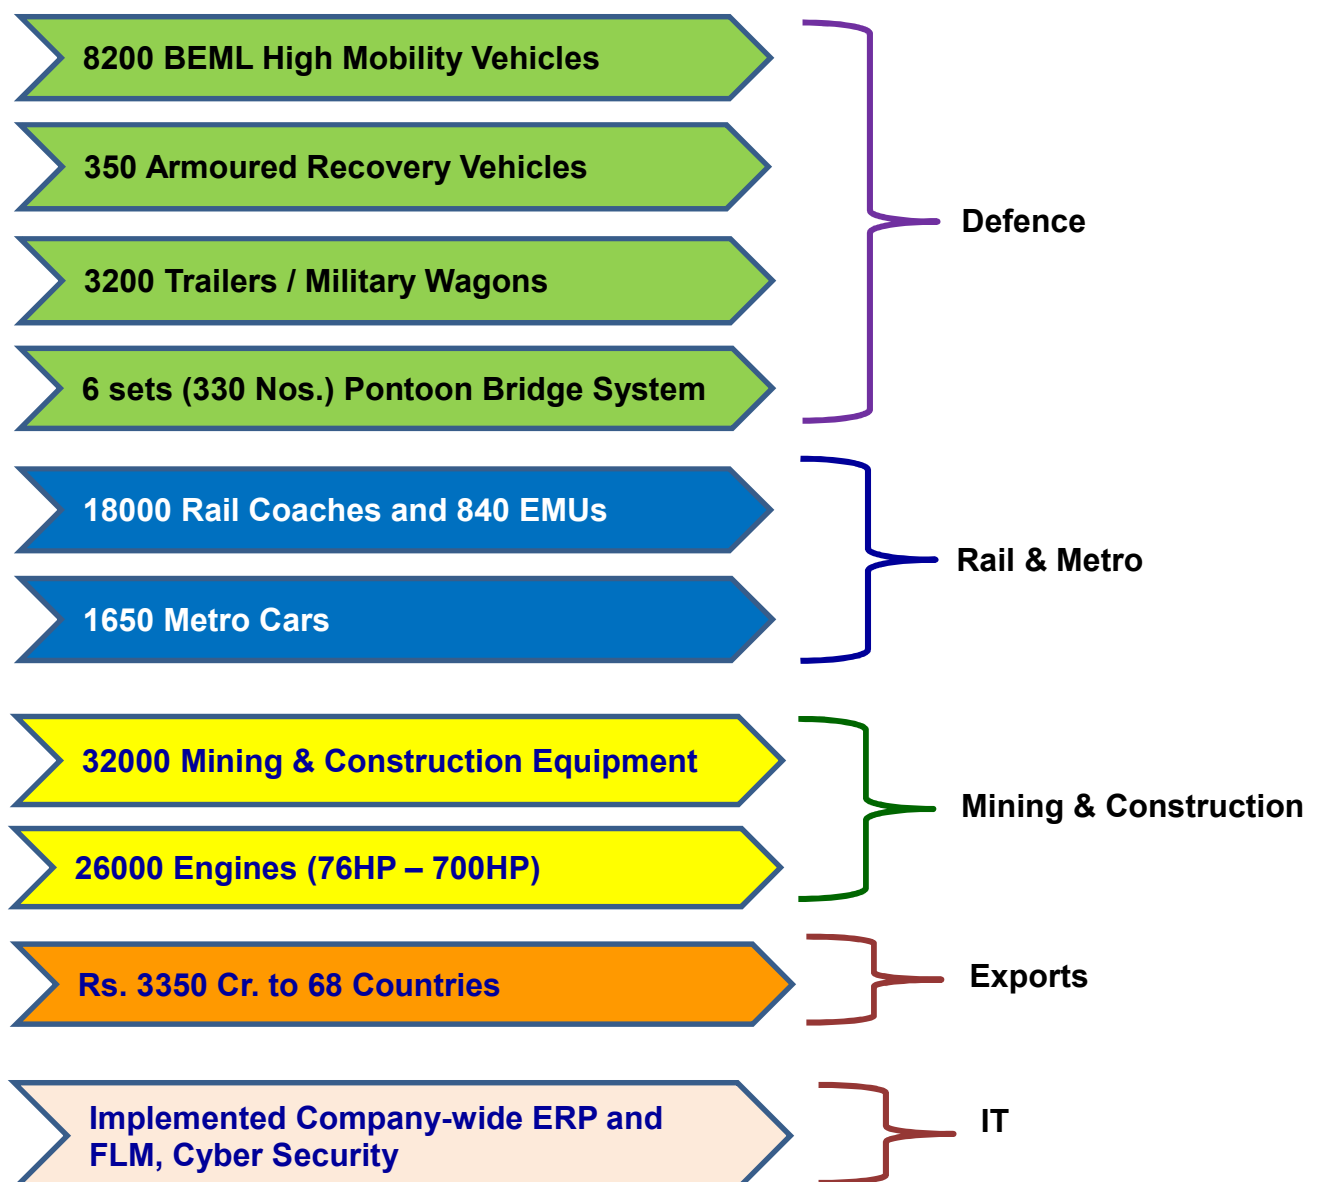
8200 BEML High Mobility Vehicles

350 Armoured Recovery Vehicles

3200 Trailers / Military Wagons

6 sets (330 Nos.) Pontoon Bridge System

Defence

18000 Rail Coaches and 840 EMUs

1650 Metro Cars

Rail & Metro

32000 Mining & Construction Equipment

26000 Engines (76HP – 700HP)

Mining & Construction

Rs. 3350 Cr. to 68 Countries

Exports

Implemented Company-wide ERP and FLM, Cyber Security

IT